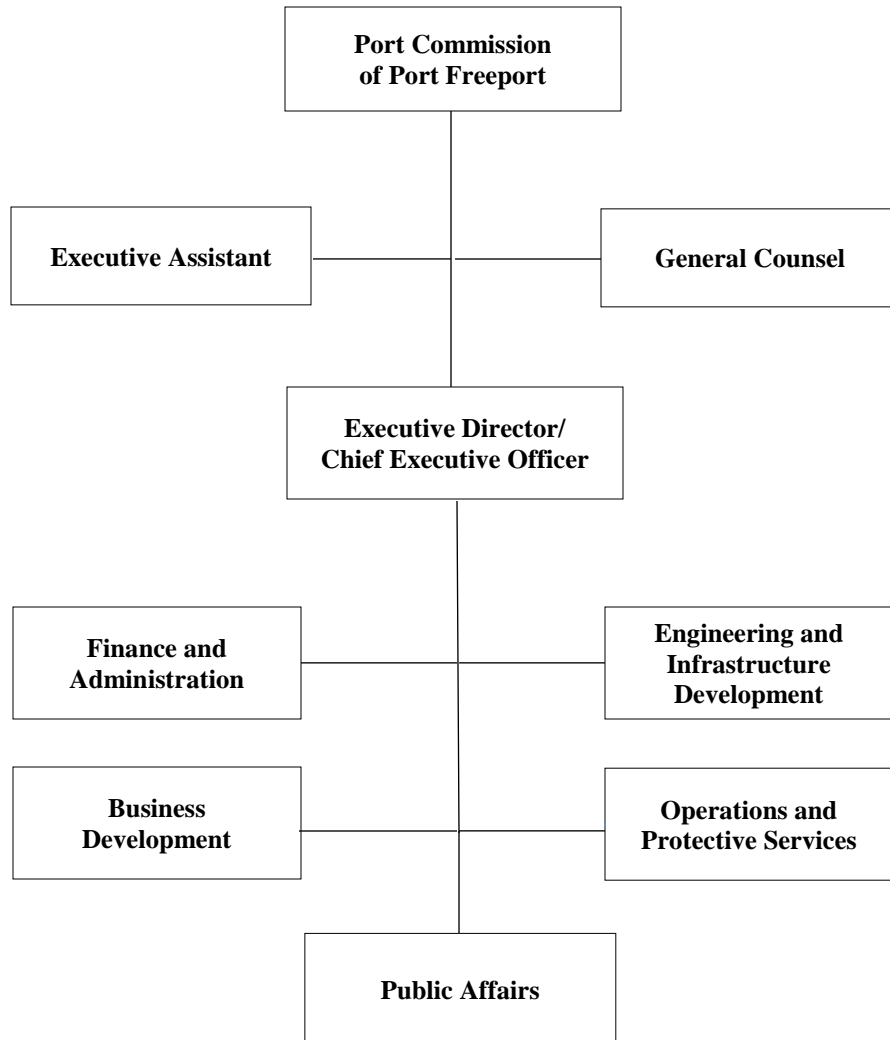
Port Commission of Port Freeport

Executive Assistant

General Counsel

Executive Director/ Chief Executive Officer

Finance and Administration

Engineering and Infrastructure Development

Business Development

Operations and Protective Services

Public Affairs